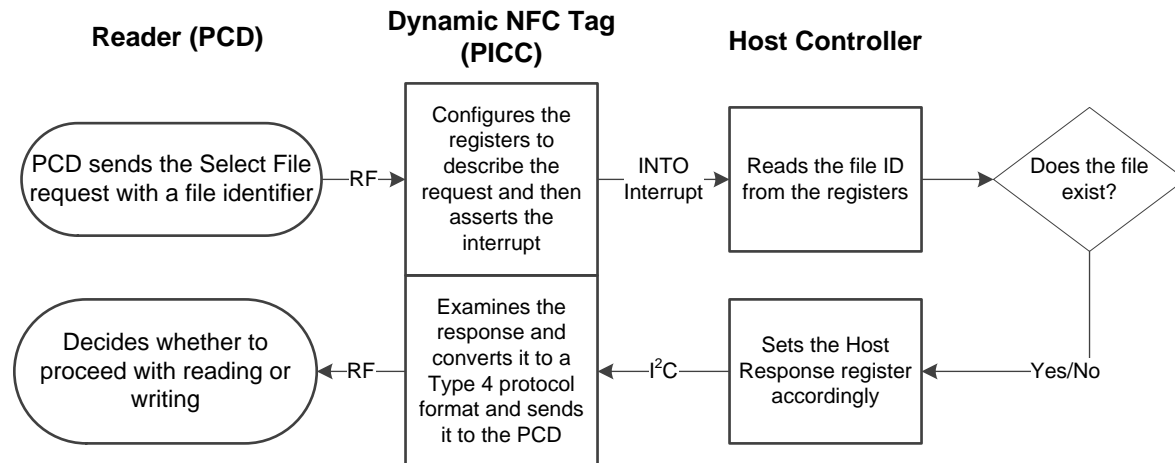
Reader (PCD)

Dynamic NFC Tag (PICC)

Host Controller

PCD sends the Select File request with a file identifier

RF

Configures the registers to describe the request and then asserts the interrupt

INTO Interrupt

Reads the file ID from the registers

Does the file exist?

Yes/No

Sets the Host Response register accordingly

$I^2C$

Examines the response and converts it to a Type 4 protocol format and sends it to the PCD

RF

Decides whether to proceed with reading or writing